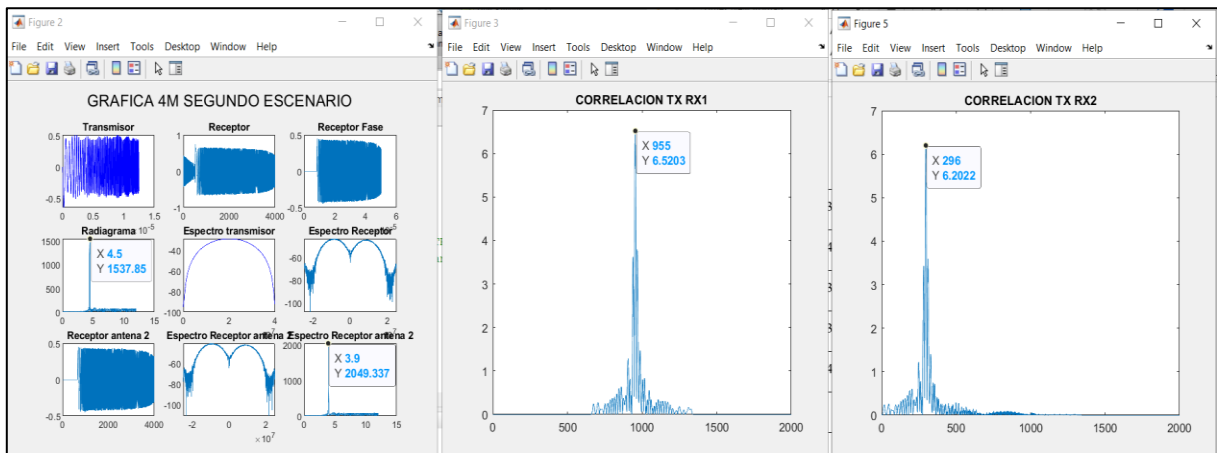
Figure 2
File Edit View Insert Tools Desktop Window Help

GRAFICA 4M SEGUNDO ESCENARIO

Transmisor
0.5
0
-0.5
0 0.5 1 1.5
$10^{-5}$

Receptor
0
-1
0 2000 4000

Receptor Fase
0.5
0
-0.5
0 2 4 6
$10^{5}$

Radiagrama
1500
1000
500
0
X 4.5
Y 1537.85
0 5 10 15

Espectro transmisor
-40
-60
-80
-100
0 2 4
$10^{7}$

Espectro Receptor
-60
-80
-100
-2 0 2

Receptor antena 2
0.5
0
-0.5
2000 4000

Espectro Receptor antena 2
-60
-80
-100
-2 0 2
$\times 10^{7}$

Espectro Receptor antena 2
2000
1000
X 3.9
Y 2049.337
5 10 15

Figure 3
File Edit View Insert Tools Desktop Window Help

CORRELACION TX RX1
7
6
5
4
3
2
1
0
X 955
Y 6.5203
0 500 1000 1500 2000

Figure 5
File Edit View Insert Tools Desktop Window Help

CORRELACION TX RX2
7
6
5
4
3
2
1
0
X 296
Y 6.2022
0 500 1000 1500 2000